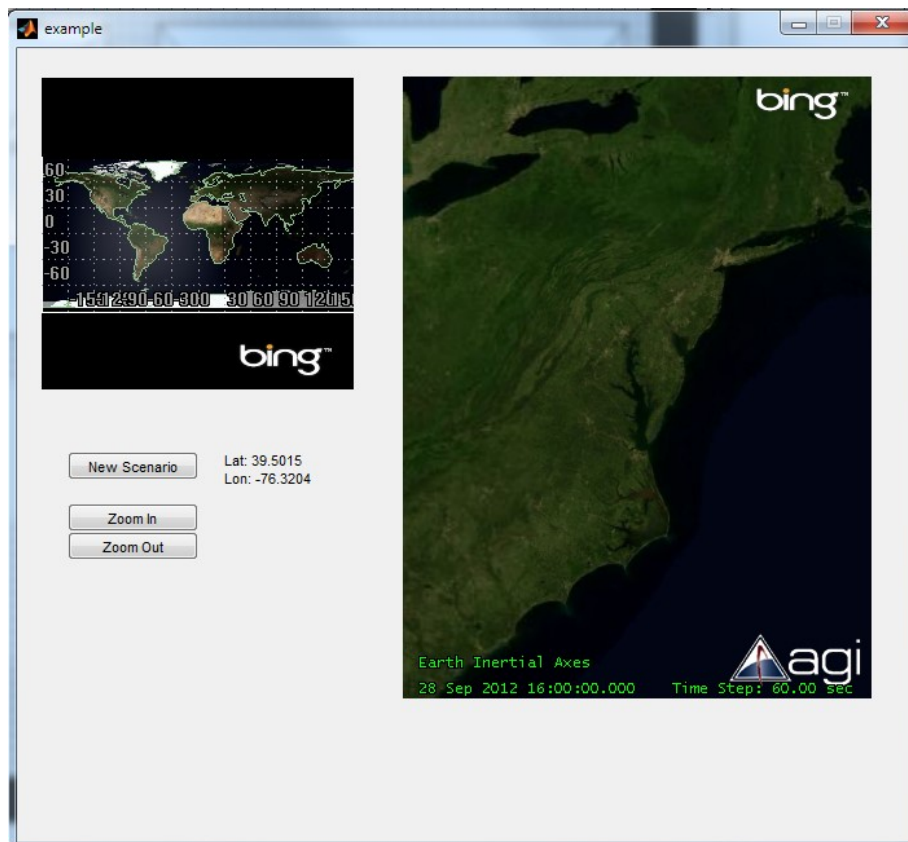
example

60
30
0
-30
-60
-150-120-90-60-30 0 30 60 90 120 150

bing

New Scenario

Lat: 39.5015
Lon: -76.3204

Zoom In
Zoom Out

bing

Earth Inertial Axes
28 Sep 2012 16:00:00.000 Time Step: 60.00 sec

agi